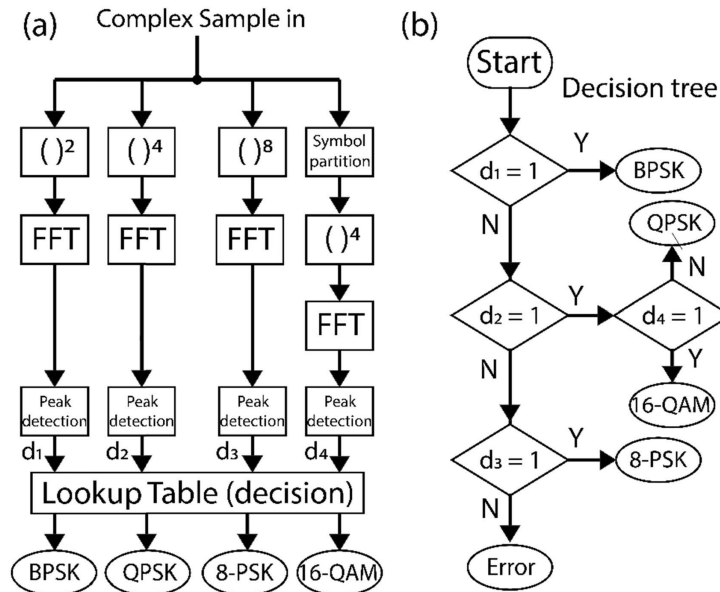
(a)

Complex Sample in

$()^2$

$()^4$

$()^8$

Symbol partition

FFT

FFT

FFT

$()^4$

FFT

Peak detection

Peak detection

Peak detection

Peak detection

$d_1$

$d_2$

$d_3$

$d_4$

Lookup Table (decision)

BPSK

QPSK

8-PSK

16-QAM

(b)

Start

Decision tree

$d_1 = 1$

Y

BPSK

N

QPSK

N

$d_2 = 1$

Y

$d_4 = 1$

N

Y

16-QAM

$d_3 = 1$

Y

8-PSK

N

Error